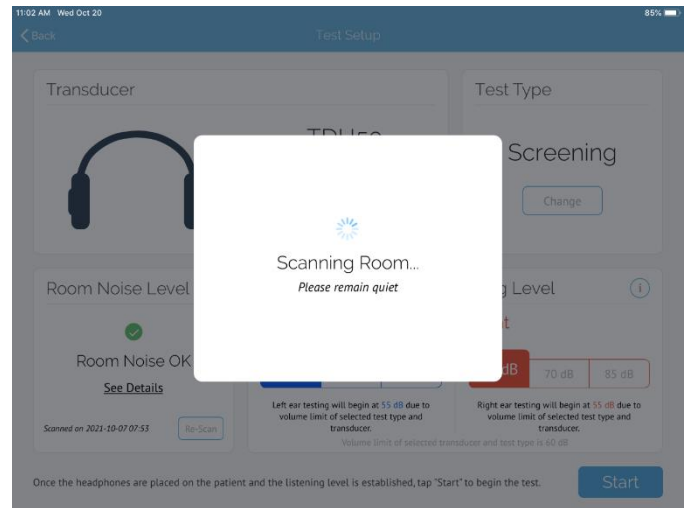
11:02 AM Wed Oct 20

85%

Back

Test Setup

Transducer

TDH50

Test Type

Screening

Change

Room Noise Level

Room Noise OK

See Details

Scanned on 2021-10-07 07:53

Re-Scan

Scanning Room...

Please remain quiet

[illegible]g Level

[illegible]t

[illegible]dB

70 dB

85 dB

Left ear testing will begin at 55 dB due to volume limit of selected test type and transducer.

Right ear testing will begin at 55 dB due to volume limit of selected test type and transducer.

Volume limit of selected transducer and test type is 60 dB

Once the headphones are placed on the patient and the listening level is established, tap "Start" to begin the test.

Start